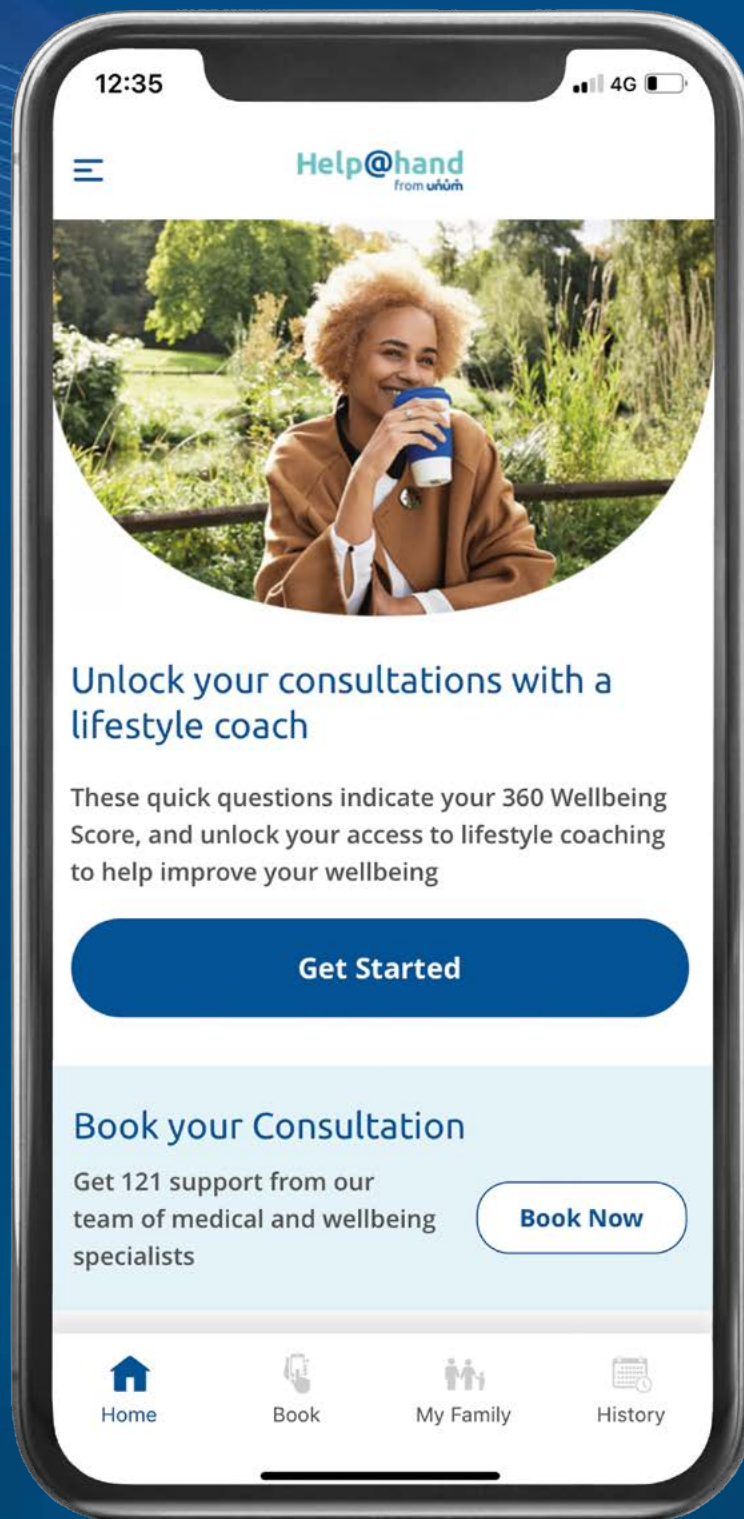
12:35

4G

Help@hand
from unum

Unlock your consultations with a lifestyle coach

These quick questions indicate your 360 Wellbeing Score, and unlock your access to lifestyle coaching to help improve your wellbeing

Get Started

Book your Consultation

Get 121 support from our team of medical and wellbeing specialists

Book Now

Home

Book

My Family

History